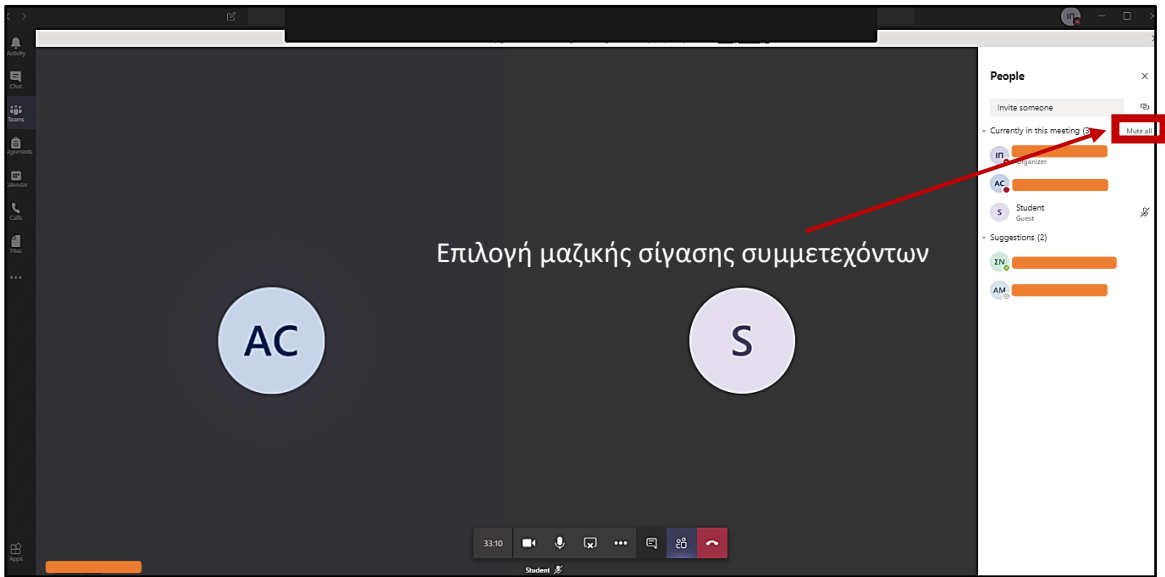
Activity
Chat
Teams
Assignments
Calendar
Calls
Files
...
Apps

People

Invite someone

Currently in this meeting (3)
Mute all

IN
Organizer

AC

S
Student
Guest

Suggestions (2)

IN

AM

Επιλογή μαζικής σίγασης συμμετεχόντων

AC

S

33:10

Student